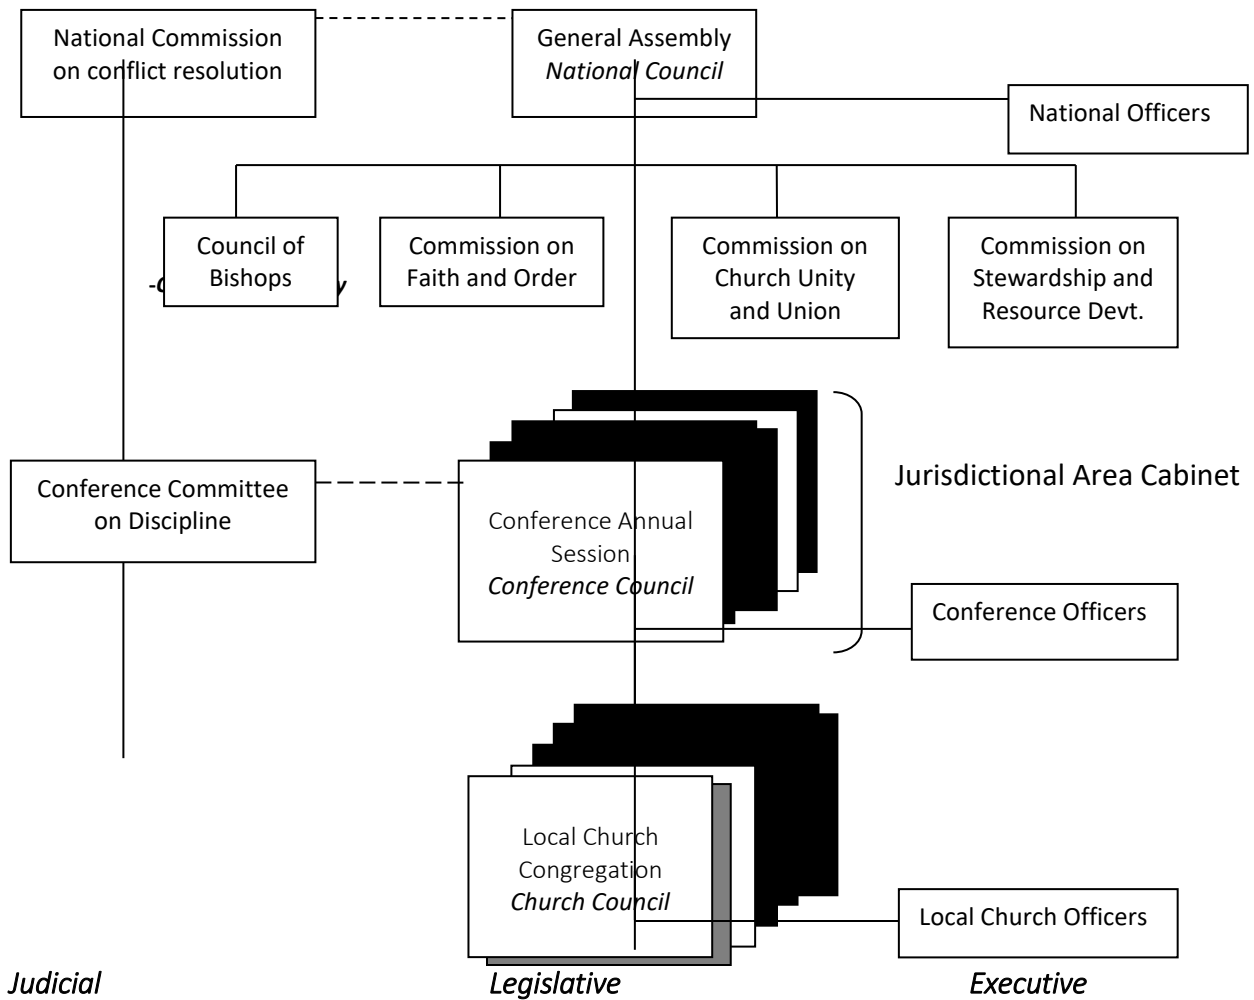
National Commission on conflict resolution

General Assembly
*National Council*

National Officers

Council of Bishops

-C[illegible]y

Commission on Faith and Order

Commission on Church Unity and Union

Commission on Stewardship and Resource Devt.

Jurisdictional Area Cabinet

Conference Committee on Discipline

Conference Annual Session
*Conference Council*

Conference Officers

Local Church Congregation
*Church Council*

Local Church Officers

*Judicial*

*Legislative*

*Executive*